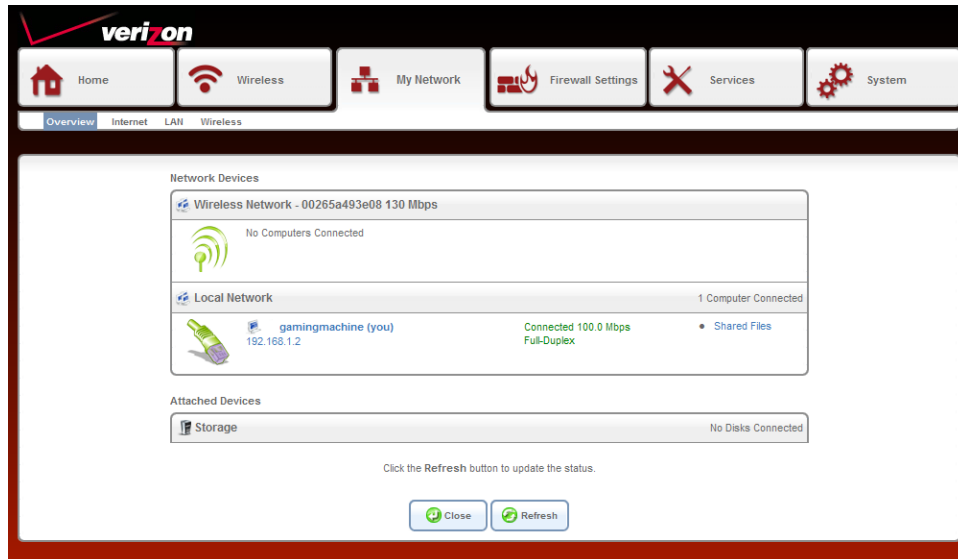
verizon

Home
Wireless
My Network
Firewall Settings
Services
System

Overview Internet LAN Wireless

Network Devices

Wireless Network - 00265a493e08 130 Mbps

No Computers Connected

Local Network

1 Computer Connected

gamingmachine (you)
192.168.1.2

Connected 100.0 Mbps
Full-Duplex

• Shared Files

Attached Devices

Storage

No Disks Connected

Click the **Refresh** button to update the status.

Close Refresh